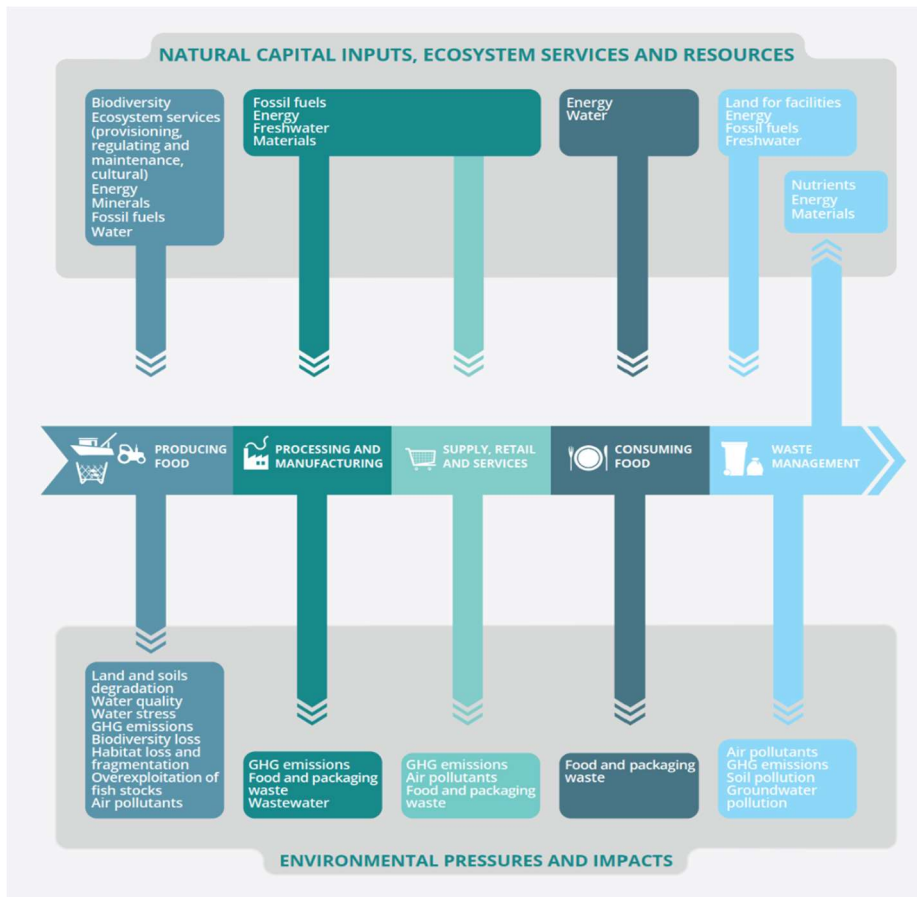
NATURAL CAPITAL INPUTS, ECOSYSTEM SERVICES AND RESOURCES

Biodiversity
Ecosystem services (provisioning, regulating and maintenance, cultural)
Energy
Minerals
Fossil fuels
Water

Fossil fuels
Energy
Freshwater
Materials

Energy
Water

Land for facilities
Energy
Fossil fuels
Freshwater

Nutrients
Energy
Materials

PRODUCING FOOD

PROCESSING AND MANUFACTURING

SUPPLY, RETAIL AND SERVICES

CONSUMING FOOD

WASTE MANAGEMENT

Land and soils degradation
Water quality
Water stress
GHG emissions
Biodiversity loss
Habitat loss and fragmentation
Overexploitation of fish stocks
Air pollutants

GHG emissions
Food and packaging waste
Wastewater

GHG emissions
Air pollutants
Food and packaging waste

Food and packaging waste

Air pollutants
GHG emissions
Soil pollution
Groundwater pollution

ENVIRONMENTAL PRESSURES AND IMPACTS